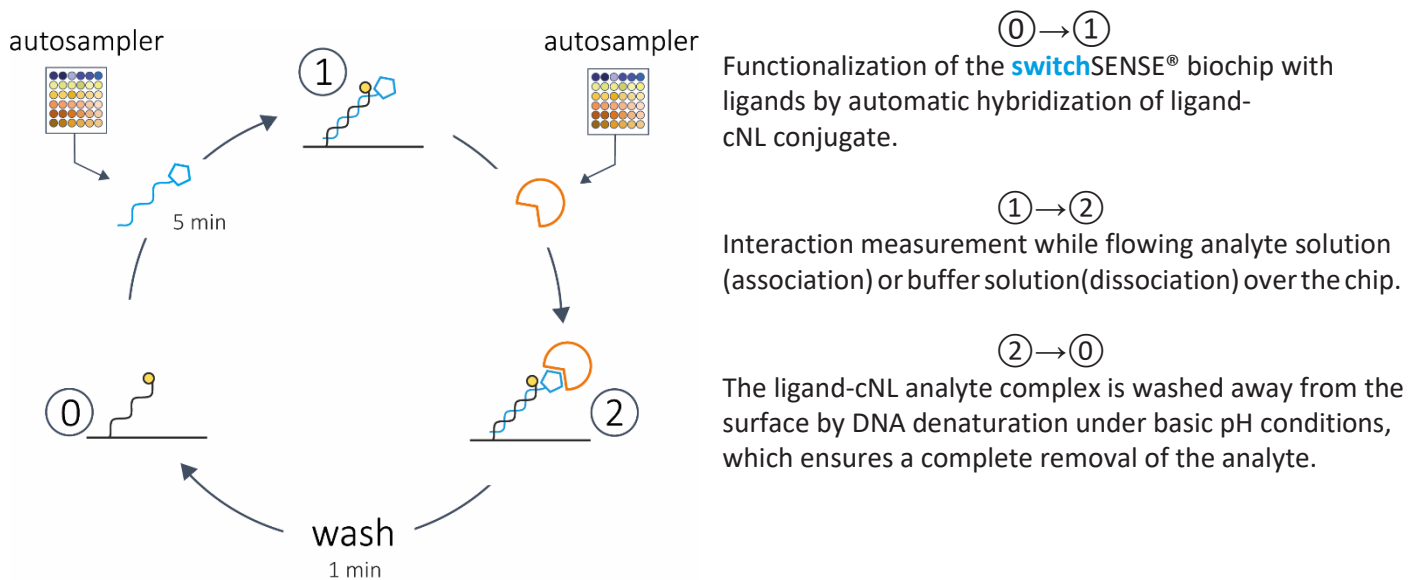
autosampler

1

autosampler

5 min

0

2

wash
1 min

⓪→①
Functionalization of the switchSENSE® biochip with ligands by automatic hybridization of ligand-cNL conjugate.

①→②
Interaction measurement while flowing analyte solution (association) or buffer solution(dissociation) over the chip.

②→⓪
The ligand-cNL analyte complex is washed away from the surface by DNA denaturation under basic pH conditions, which ensures a complete removal of the analyte.